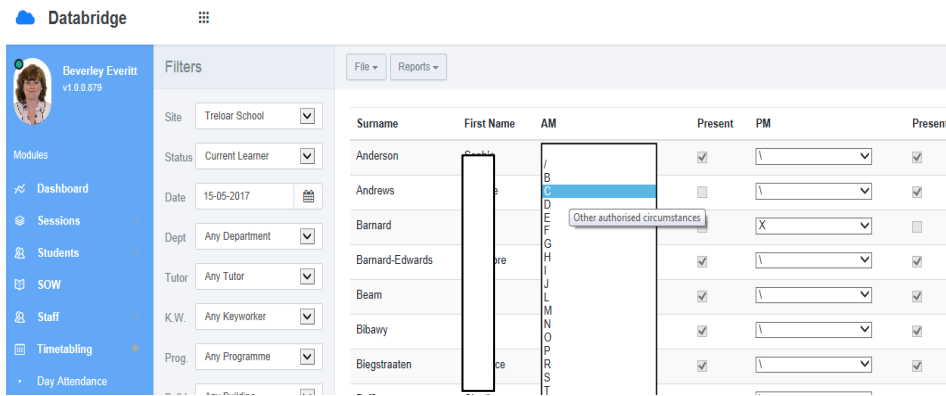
Databridge

Beverley Everitt
v1.0.0.879

Modules

Dashboard

Sessions

Students

SOW

Staff

Timetabling

Day Attendance

Filters

Site Treloar School

Status Current Learner

Date 15-05-2017

Dept Any Department

Tutor Any Tutor

K.W. Any Keyworker

Prog. Any Programme

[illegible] Any Building

File ▾ Reports ▾

| Surname | First Name | AM | Present | PM | Present |
|---|---|---|---|---|---|
| Anderson | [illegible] | | ☑ | \ | ☑ |
| Andrews | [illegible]e | | ☐ | \ | ☑ |
| Barnard | | | ☐ | X | ☐ |
| Barnard-Edwards | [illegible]ore | | ☑ | \ | ☑ |
| Beam | | | ☑ | \ | ☑ |
| Bibawy | | | ☑ | \ | ☑ |
| Biegstraaten | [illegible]ce | | ☑ | \ | ☑ |

/
B
C
D
E
F
G
H
I
J
L
M
N
O
P
R
S
T

Other authorised circumstances